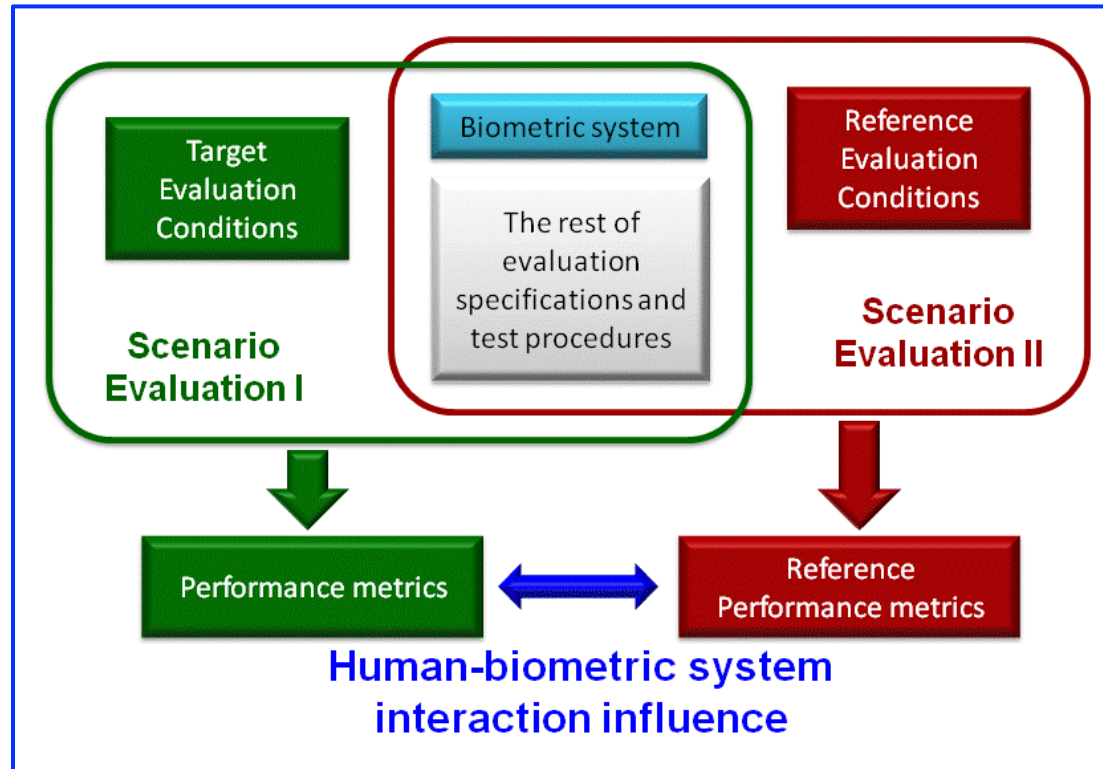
Target Evaluation Conditions

Biometric system

The rest of evaluation specifications and test procedures

Reference Evaluation Conditions

Scenario Evaluation I

Scenario Evaluation II

Performance metrics

Reference Performance metrics

Human-biometric system interaction influence